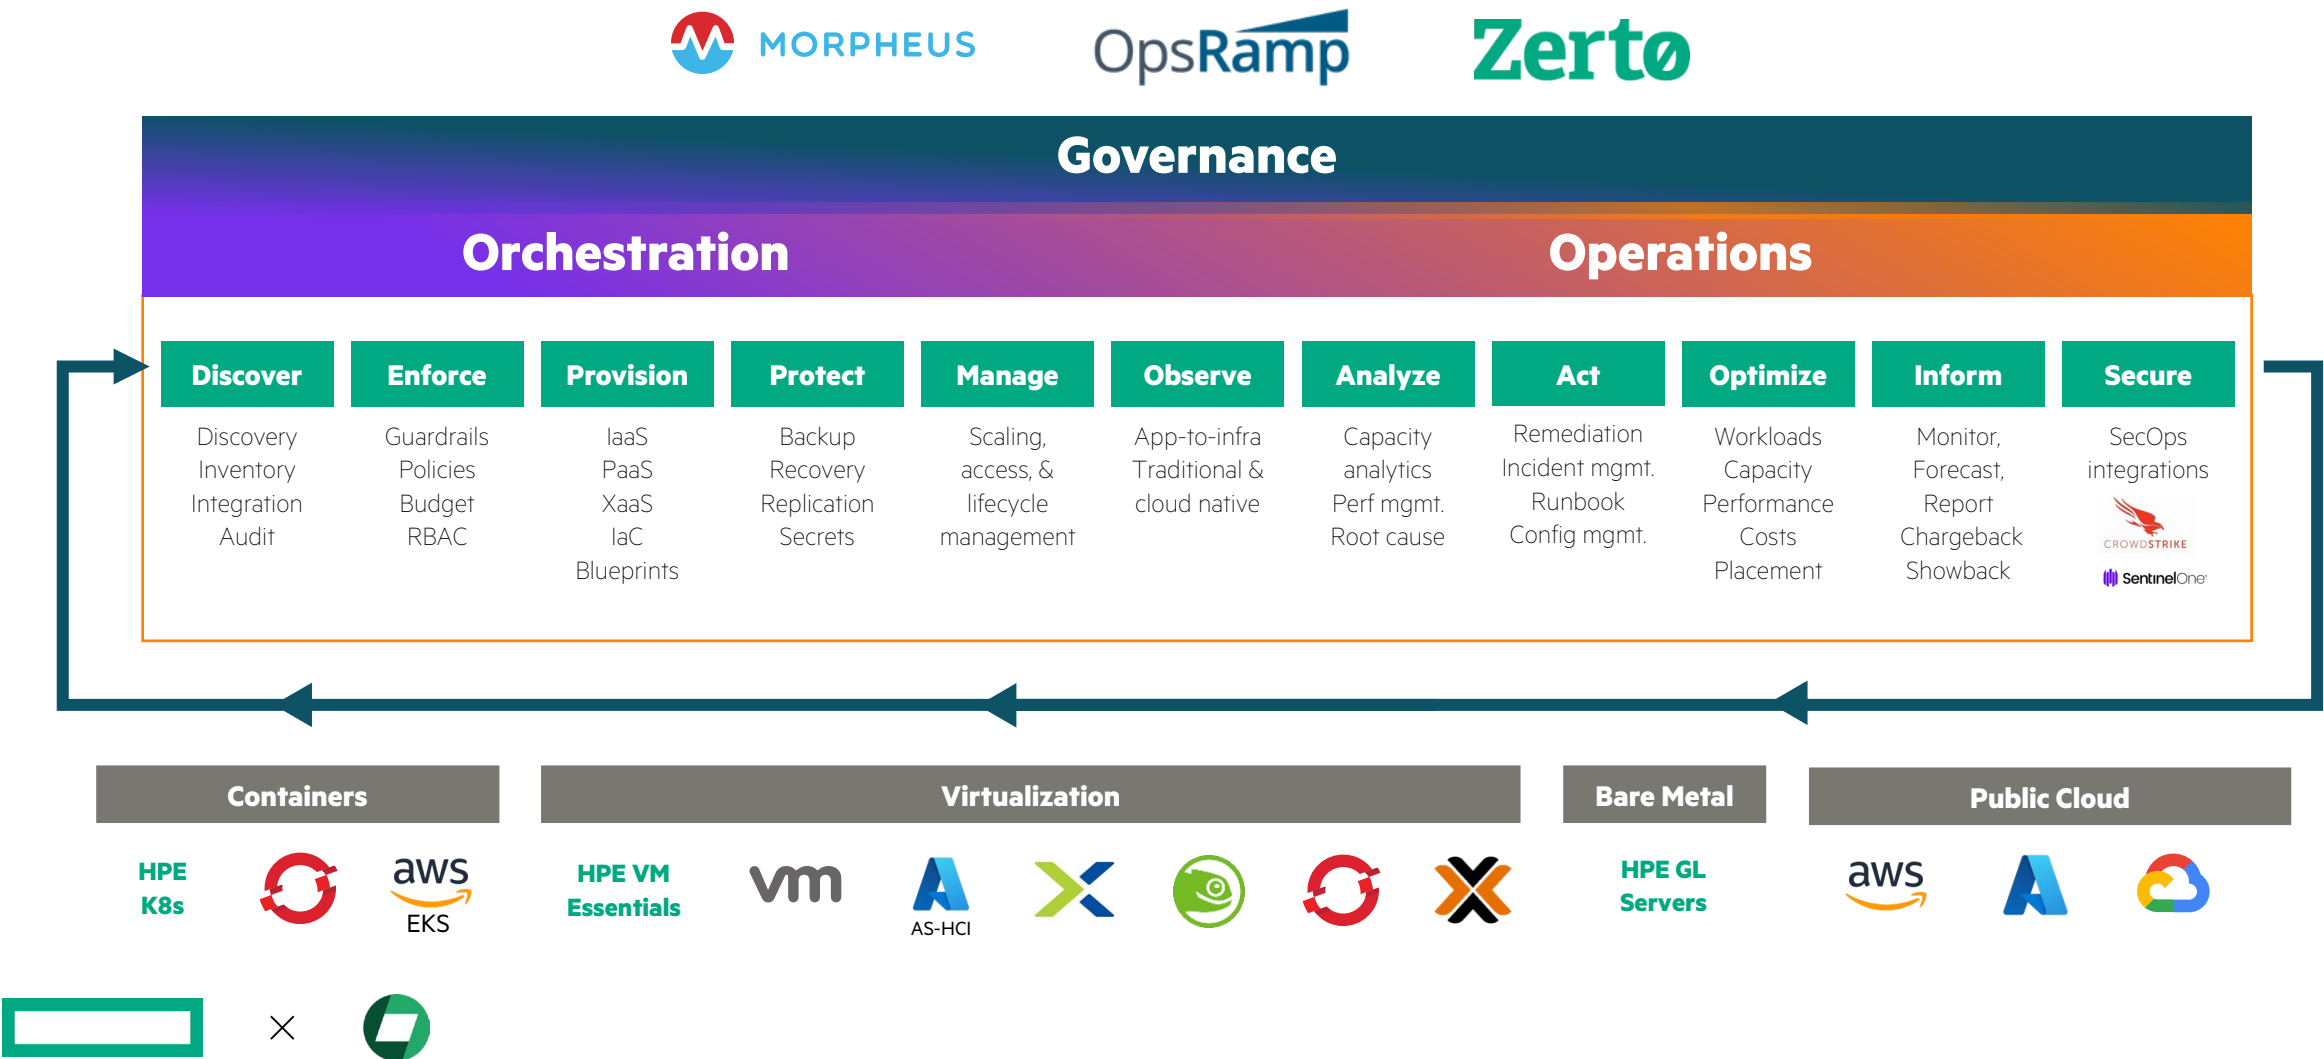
MORPHEUS OpsRamp Zerto

Governance

Orchestration

Operations

| Discover | Enforce | Provision | Protect | Manage | Observe | Analyze | Act | Optimize | Inform | Secure |
|---|---|---|---|---|---|---|---|---|---|---|
| Discovery Inventory Integration Audit | Guardrails Policies Budget RBAC | IaaS PaaS XaaS IaC Blueprints | Backup Recovery Replication Secrets | Scaling, access, & lifecycle management | App-to-infra Traditional & cloud native | Capacity analytics Perf mgmt. Root cause | Remediation Incident mgmt. Runbook Config mgmt. | Workloads Capacity Performance Costs Placement | Monitor, Forecast, Report Chargeback Showback | SecOps integrations CROWDSTRIKE SentinelOne |

Containers

HPE K8s

aws EKS

Virtualization

HPE VM Essentials

vm

AS-HCI

Bare Metal

HPE GL Servers

Public Cloud

aws

×